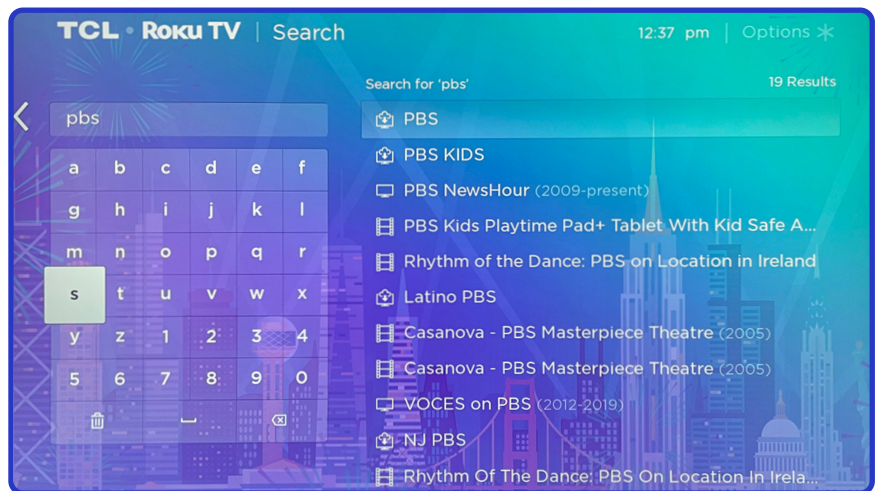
TCL • Roku TV | Search

12:37 pm | Options ✳

Search for 'pbs'

19 Results

pbs

| a | b | c | d | e | f |
|---|---|---|---|---|---|
| g | h | i | j | k | l |
| m | n | o | p | q | r |
| s | t | u | v | w | x |
| y | z | 1 | 2 | 3 | 4 |
| 5 | 6 | 7 | 8 | 9 | 0 |

PBS
PBS KIDS
PBS NewsHour (2009-present)
PBS Kids Playtime Pad+ Tablet With Kid Safe A...
Rhythm of the Dance: PBS on Location in Ireland
Latino PBS
Casanova - PBS Masterpiece Theatre (2005)
Casanova - PBS Masterpiece Theatre (2005)
VOCES on PBS (2012-2019)
NJ PBS
Rhythm Of The Dance: PBS On Location In Irela...